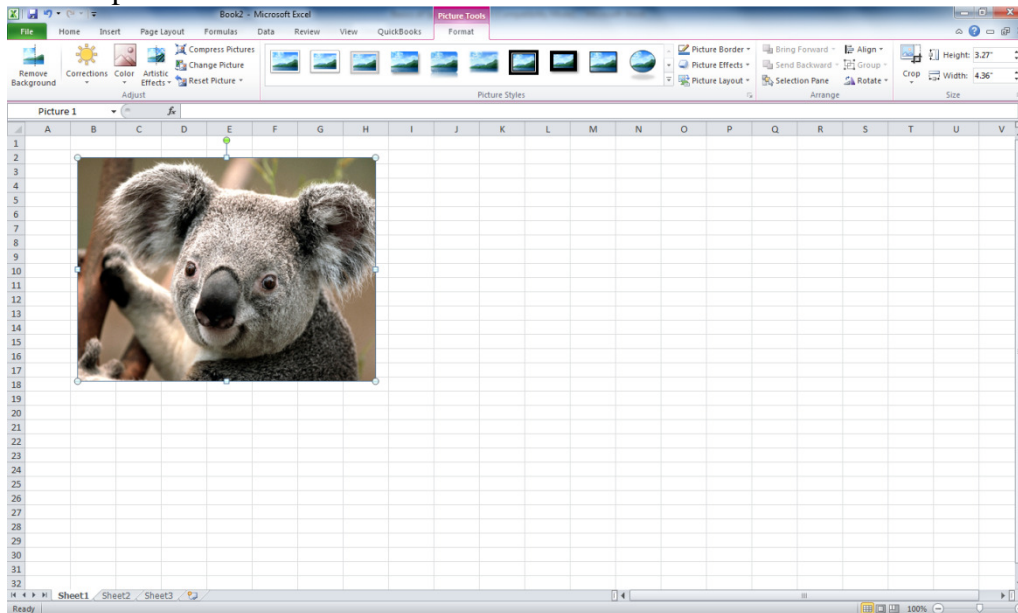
Book2 - Microsoft Excel

Picture Tools

File Home Insert Page Layout Formulas Data Review View QuickBooks Format

Remove Background
Corrections Color Artistic Effects
Compress Pictures
Change Picture
Reset Picture
Adjust

Picture Styles

Picture Border
Picture Effects
Picture Layout

Bring Forward
Send Backward
Selection Pane
Align
Group
Rotate
Arrange

Crop
Height: 3.27"
Width: 4.36"
Size

Picture 1
$f_x$

| | A | B | C | D | E | F | G | H | I | J | K | L | M | N | O | P | Q | R | S | T | U | V |
|---|---|---|---|---|---|---|---|---|---|---|---|---|---|---|---|---|---|---|---|---|---|---|
| 1 | | | | | | | | | | | | | | | | | | | | | | |
| 2 | | | | | | | | | | | | | | | | | | | | | | |
| 3 | | | | | | | | | | | | | | | | | | | | | | |
| 4 | | | | | | | | | | | | | | | | | | | | | | |
| 5 | | | | | | | | | | | | | | | | | | | | | | |
| 6 | | | | | | | | | | | | | | | | | | | | | | |
| 7 | | | | | | | | | | | | | | | | | | | | | | |
| 8 | | | | | | | | | | | | | | | | | | | | | | |
| 9 | | | | | | | | | | | | | | | | | | | | | | |
| 10 | | | | | | | | | | | | | | | | | | | | | | |
| 11 | | | | | | | | | | | | | | | | | | | | | | |
| 12 | | | | | | | | | | | | | | | | | | | | | | |
| 13 | | | | | | | | | | | | | | | | | | | | | | |
| 14 | | | | | | | | | | | | | | | | | | | | | | |
| 15 | | | | | | | | | | | | | | | | | | | | | | |
| 16 | | | | | | | | | | | | | | | | | | | | | | |
| 17 | | | | | | | | | | | | | | | | | | | | | | |
| 18 | | | | | | | | | | | | | | | | | | | | | | |
| 19 | | | | | | | | | | | | | | | | | | | | | | |
| 20 | | | | | | | | | | | | | | | | | | | | | | |
| 21 | | | | | | | | | | | | | | | | | | | | | | |
| 22 | | | | | | | | | | | | | | | | | | | | | | |
| 23 | | | | | | | | | | | | | | | | | | | | | | |
| 24 | | | | | | | | | | | | | | | | | | | | | | |
| 25 | | | | | | | | | | | | | | | | | | | | | | |
| 26 | | | | | | | | | | | | | | | | | | | | | | |
| 27 | | | | | | | | | | | | | | | | | | | | | | |
| 28 | | | | | | | | | | | | | | | | | | | | | | |
| 29 | | | | | | | | | | | | | | | | | | | | | | |
| 30 | | | | | | | | | | | | | | | | | | | | | | |
| 31 | | | | | | | | | | | | | | | | | | | | | | |
| 32 | | | | | | | | | | | | | | | | | | | | | | |

Sheet1 Sheet2 Sheet3
Ready
100%